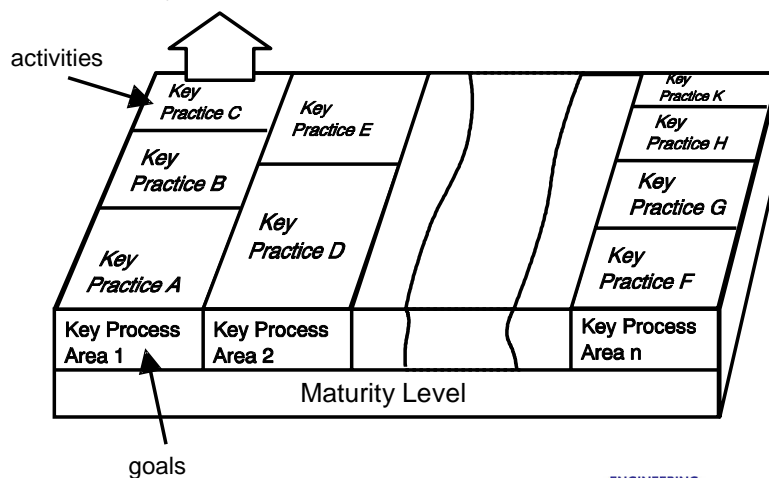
activities

Key Practice C

Key Practice B

Key Practice A

Key Practice E

Key Practice D

Key Practice K

Key Practice H

Key Practice G

Key Practice F

Key Process Area 1

Key Process Area 2

Key Process Area n

Maturity Level

goals

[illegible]